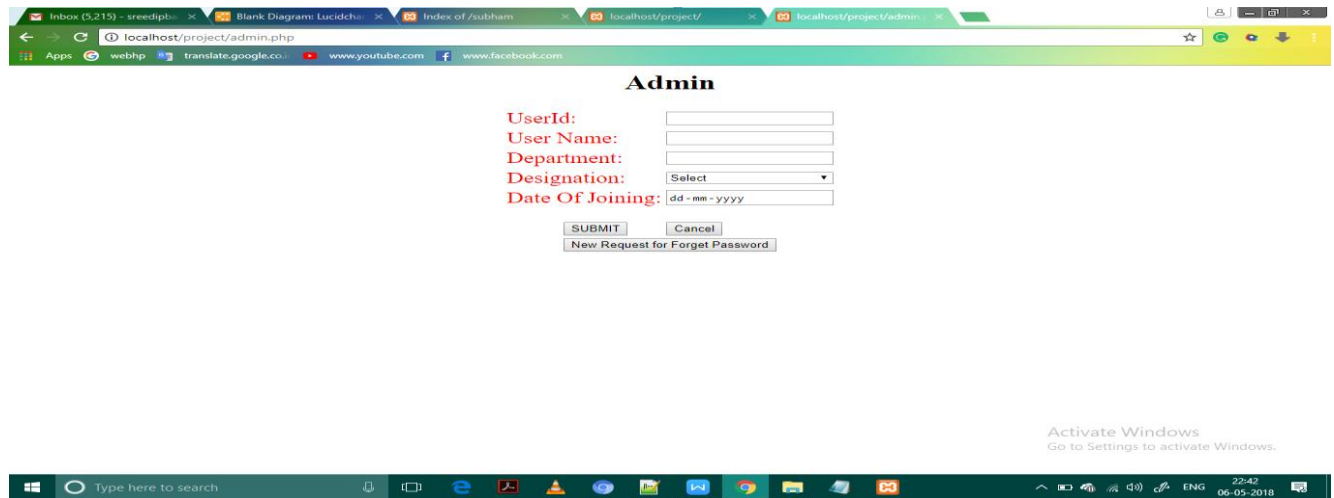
Inbox (5,215) - sreedipba × Blank Diagram: Lucidcha × Index of /subham × localhost/project/ × localhost/project/admin ×

localhost/project/admin.php

Apps webhp translate.google.co.i www.youtube.com www.facebook.com

Admin

UserId:
User Name:
Department:
Designation: Select
Date Of Joining: dd - mm - yyyy

SUBMIT Cancel
New Request for Forget Password

Activate Windows
Go to Settings to activate Windows.

Type here to search

ENG 22:42 06-05-2018